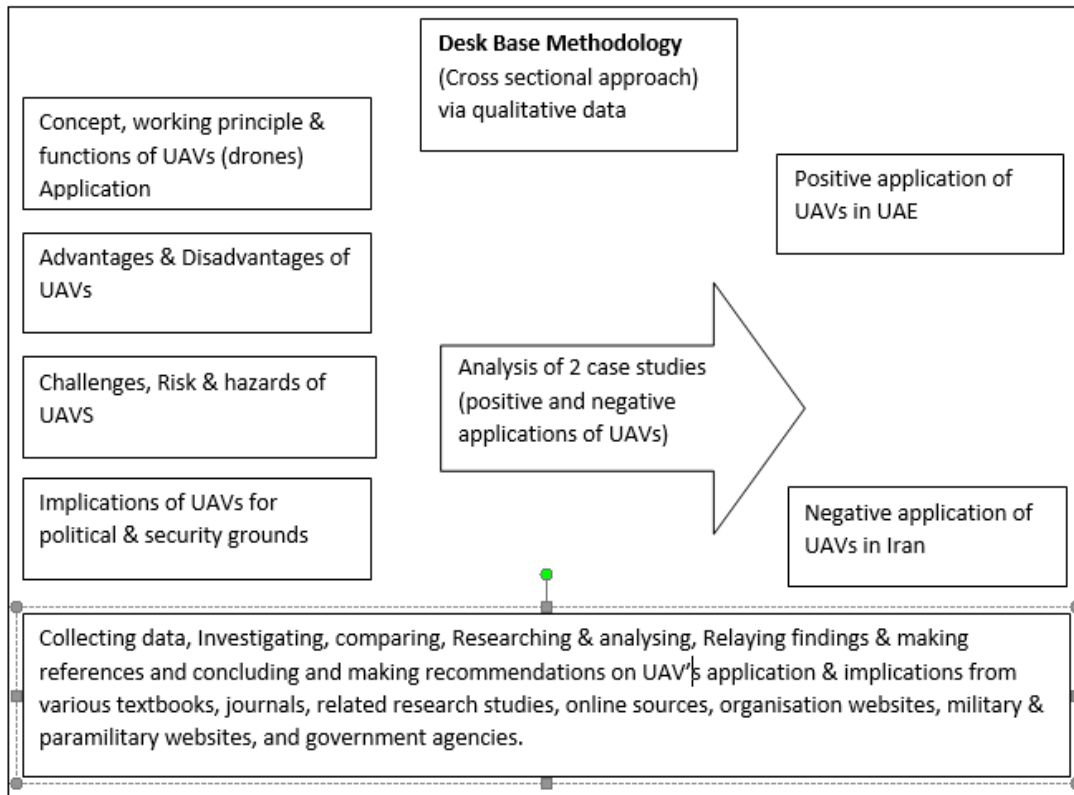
**Desk Base Methodology**
(Cross sectional approach) via qualitative data

Concept, working principle & functions of UAVs (drones) Application

Advantages & Disadvantages of UAVs

Challenges, Risk & hazards of UAVS

Implications of UAVs for political & security grounds

Analysis of 2 case studies (positive and negative applications of UAVs)

Positive application of UAVs in UAE

Negative application of UAVs in Iran

Collecting data, Investigating, comparing, Researching & analysing, Relaying findings & making references and concluding and making recommendations on UAV's application & implications from various textbooks, journals, related research studies, online sources, organisation websites, military & paramilitary websites, and government agencies.